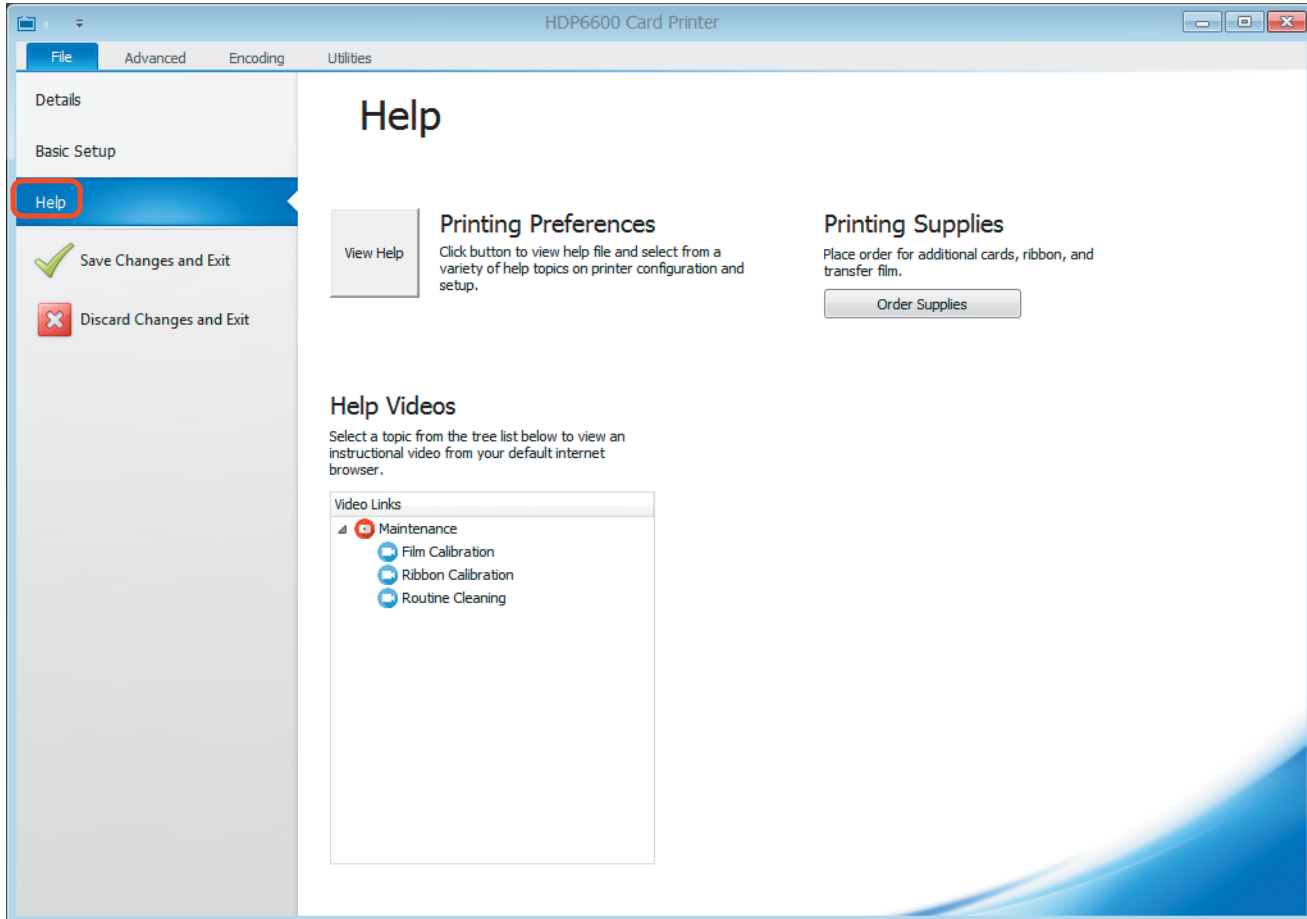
HDP6600 Card Printer

File Advanced Encoding Utilities

Details

Basic Setup

Help

Save Changes and Exit

Discard Changes and Exit

Help

View Help

Printing Preferences

Click button to view help file and select from a variety of help topics on printer configuration and setup.

Printing Supplies

Place order for additional cards, ribbon, and transfer film.

Order Supplies

Help Videos

Select a topic from the tree list below to view an instructional video from your default internet browser.

Video Links

Maintenance

Film Calibration

Ribbon Calibration

Routine Cleaning